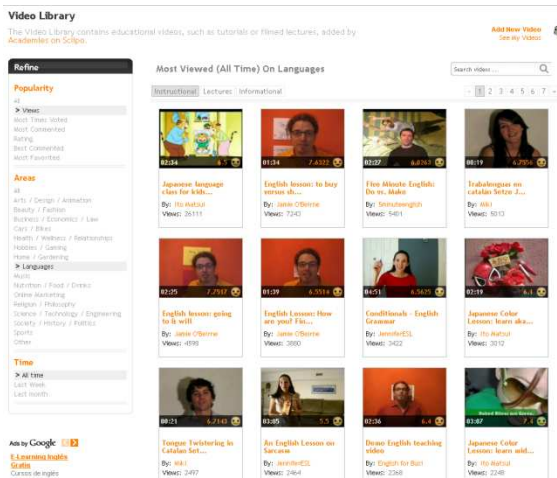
Video Library

The Video Library contains educational videos, such as tutorials or filmed lectures, added by Academies on Scilipo.

Add New Video
See My Videos

Refine

Popularity
All
> Views
Most Times Voted
Most Commented
Rating
Best Commented
Most Favorited

Areas
All
Arts / Design / Animation
Beauty / Fashion
Business / Economics / Law
Cars / Bikes
Health / Wellness / Relationships
Hobbies / Gaming
Home / Gardening
> Languages
Music
Nutrition / Food / Drinks
Online Marketing
Religion / Philosophy
Science / Technology / Engineering
Society / History / Politics
Sports
Other

Time
> All time
Last Week
Last month

Ads by Google
E-Learning Inglés Gratis
Cursos de inglés

Most Viewed (All Time) On Languages

Search video ...

Instructional | Lectures | Informational

< 1 2 3 4 5 6 7 >

02:34 6.5
Japanese language class for kids...
By: Ito Ifsatsui
Views: 26111

01:34 7.6322
English lesson: to buy versus sh...
By: Jamie O'Beirne
Views: 7243

02:27 6.8763
Five Minute English: Do vs. Make
By: 5minuteenglish
Views: 5491

00:19 6.7714
Trabalenguas en catalan Setze J...
By: Miki
Views: 5013

02:25 7.7517
English lesson: going to vs will
By: Jamie O'Beirne
Views: 4596

01:39 6.5514
English Lesson: How are you? Fin...
By: Jamie O'Beirne
Views: 3880

04:51 6.5625
Conditionals - English Grammar
By: JenniferESL
Views: 3422

02:19 6.1
Japanese Color Lesson: learn aka...
By: Ito Ifsatsui
Views: 3012

00:21 6.2143
Tongue Twistering in Catalan Set...
By: Miki
Views: 2497

03:05 5.5
An English Lesson on Sarcasm
By: JenniferESL
Views: 2464

02:36 6.4
Demo English teaching video
By: English for Bazl
Views: 2368

03:07 5.4
Japanese Color Lesson: learn aid...
By: Ito Ifsatsui
Views: 2248